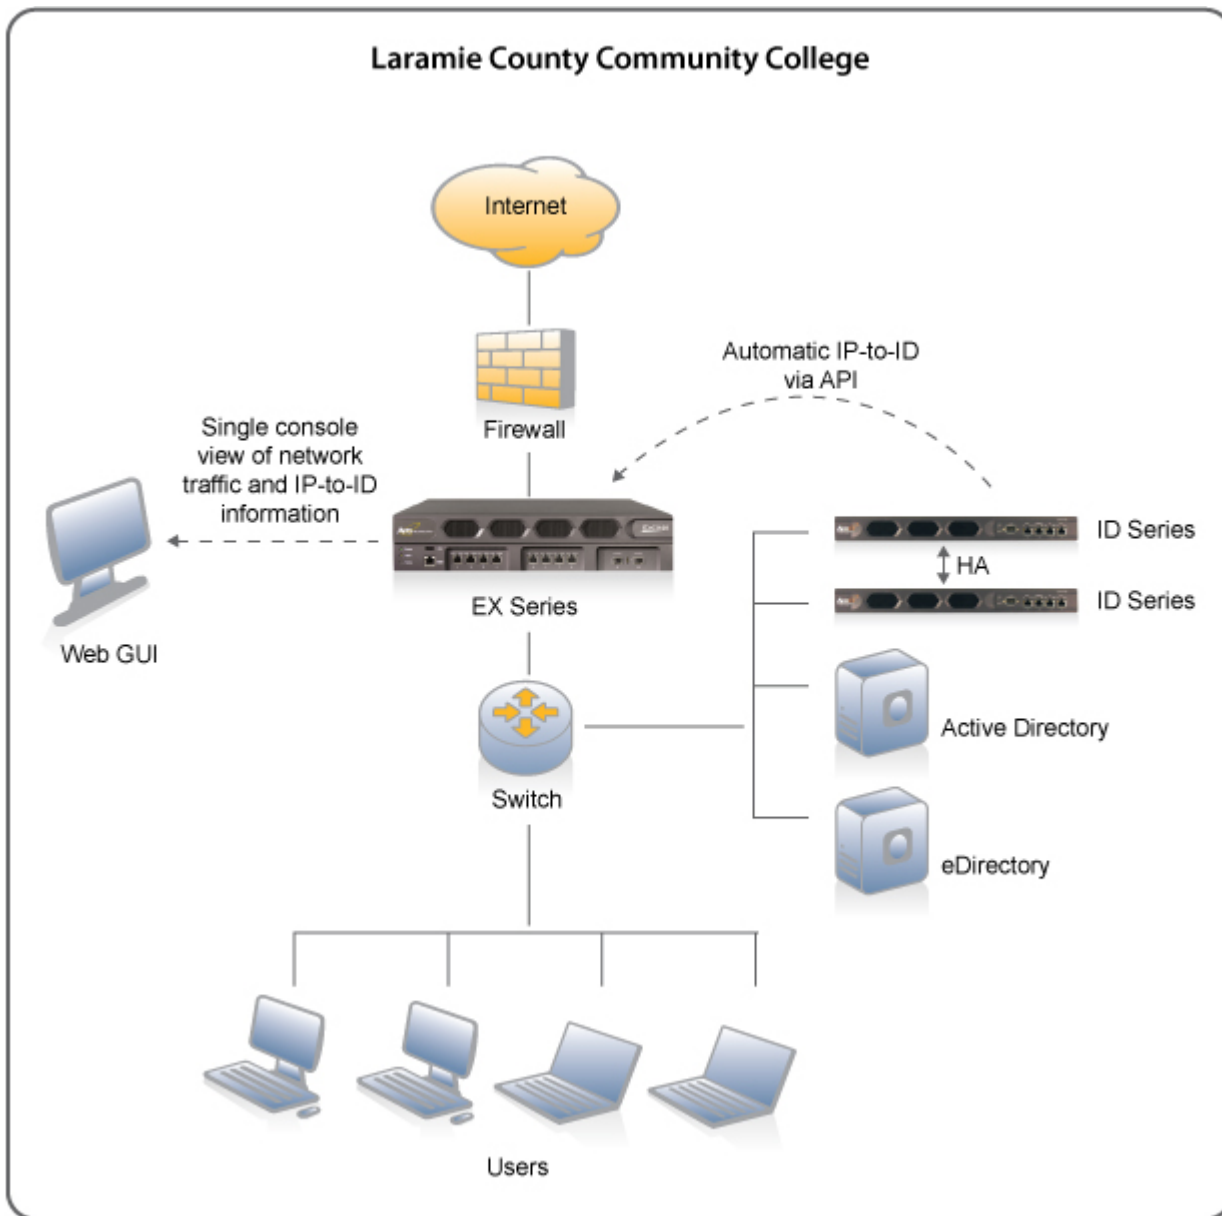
Laramie County Community College

Internet

Firewall

Automatic IP-to-ID via API

Single console view of network traffic and IP-to-ID information

Web GUI

EX Series

ID Series

HA

ID Series

Active Directory

eDirectory

Switch

Users